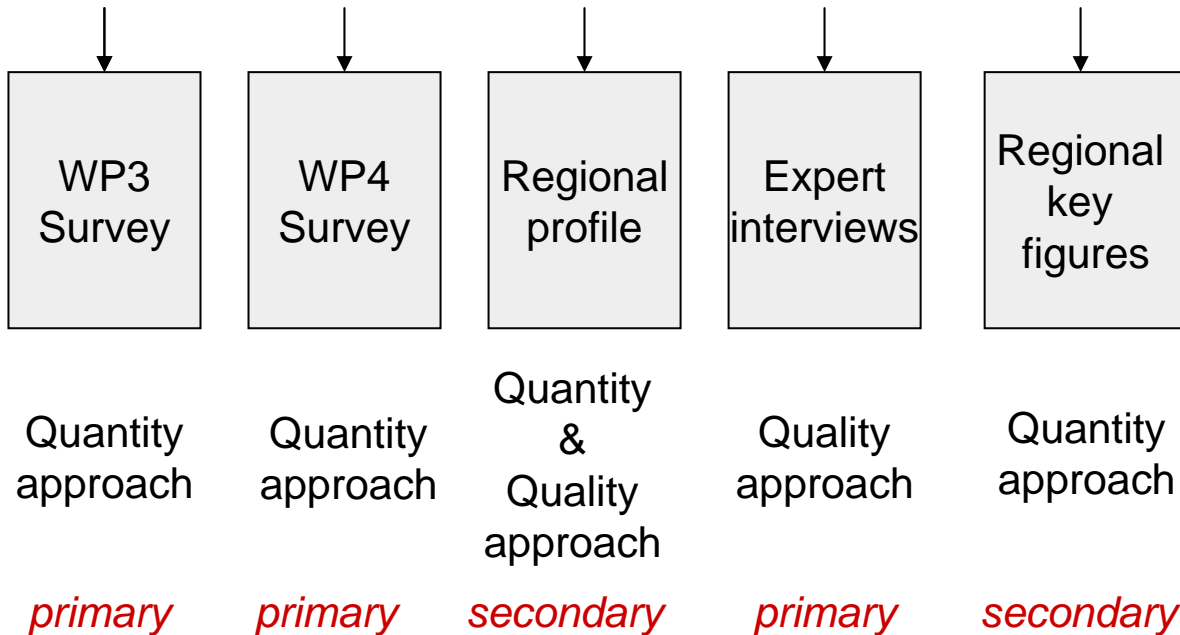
WP3 Survey

WP4 Survey

Regional profile

Expert interviews

Regional key figures

Quantity approach

Quantity approach

Quantity & Quality approach

Quality approach

Quantity approach

primary

primary

secondary

primary

secondary